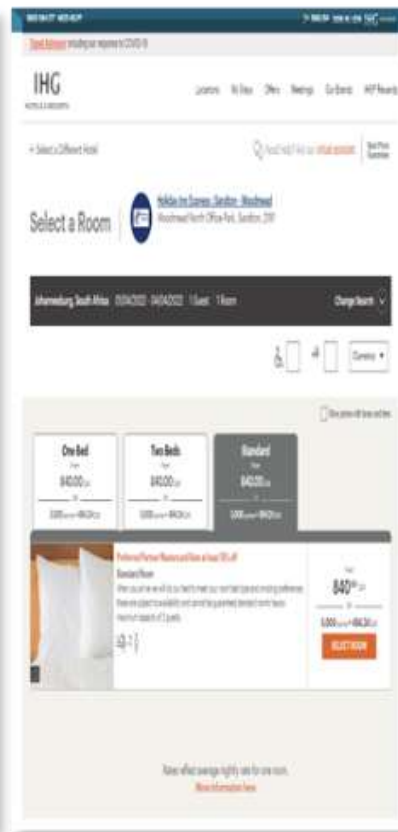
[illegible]

Travel Advisory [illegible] COVID-19

IHG
HOTELS & RESORTS

Locations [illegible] Offers Meetings Our Brands IHG® Rewards

< Select a Different Hotel

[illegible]

Select a Room

Holiday Inn Express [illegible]
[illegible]

Johannesburg, South Africa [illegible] 1 Guest 1 Room

Change Search

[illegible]

One Bed
From
840.00
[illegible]

Two Beds
From
840.00
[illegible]

Standard
From
840.00
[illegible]

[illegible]
Standard Room
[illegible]

840
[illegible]

SELECT ROOM

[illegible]
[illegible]